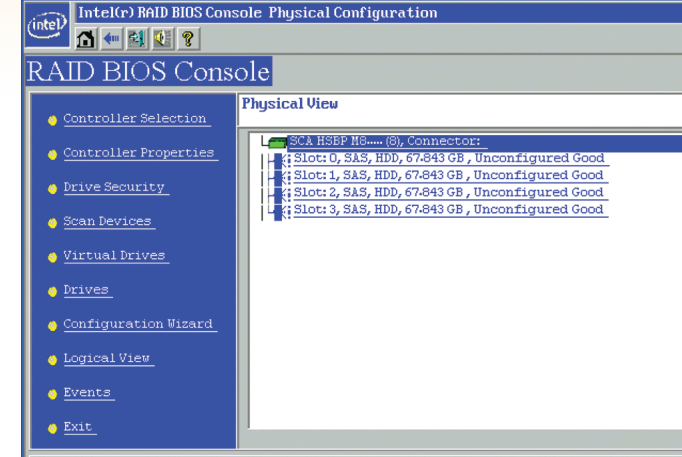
intel

Intel(r) RAID BIOS Console Physical Configuration

RAID BIOS Console

Controller Selection

Controller Properties

Drive Security

Scan Devices

Virtual Drives

Drives

Configuration Wizard

Logical View

Events

Exit

Physical View

SCA HSBP M8..... (8), Connector:

Slot: 0, SAS, HDD, 67.843 GB , Unconfigured Good

Slot: 1, SAS, HDD, 67.843 GB , Unconfigured Good

Slot: 2, SAS, HDD, 67.843 GB , Unconfigured Good

Slot: 3, SAS, HDD, 67.843 GB , Unconfigured Good